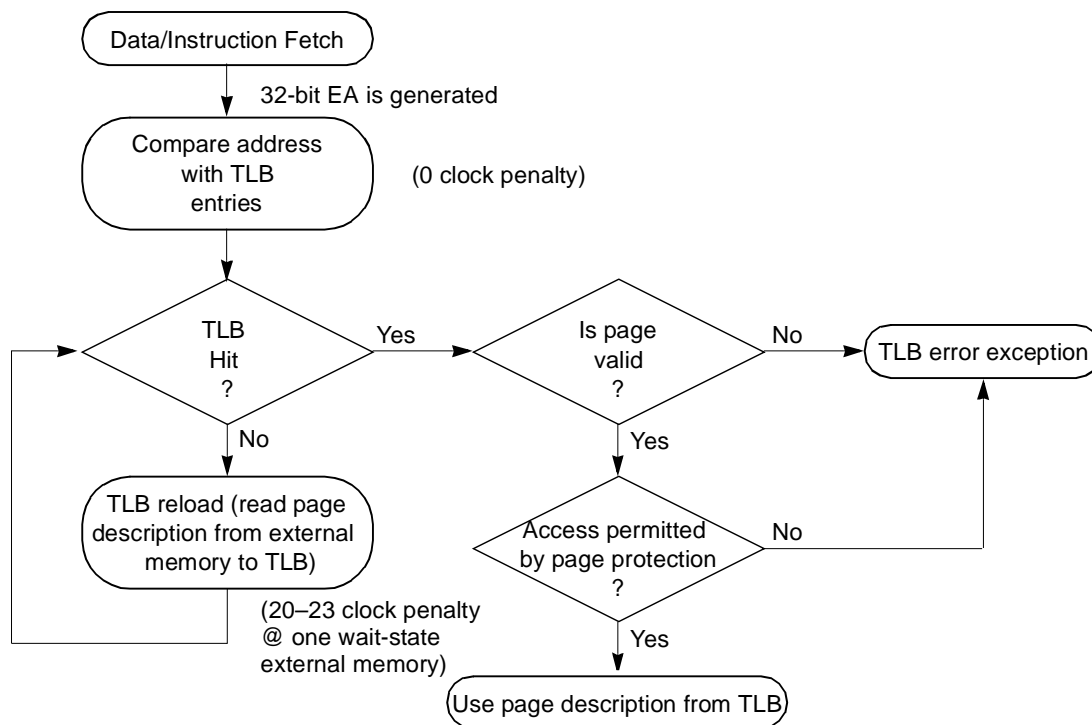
Data/Instruction Fetch

32-bit EA is generated

Compare address with TLB entries

(0 clock penalty)

TLB Hit ?

Yes

Is page valid ?

No

TLB error exception

No

TLB reload (read page description from external memory to TLB)

(20–23 clock penalty @ one wait-state external memory)

Yes

Access permitted by page protection ?

No

Yes

Use page description from TLB